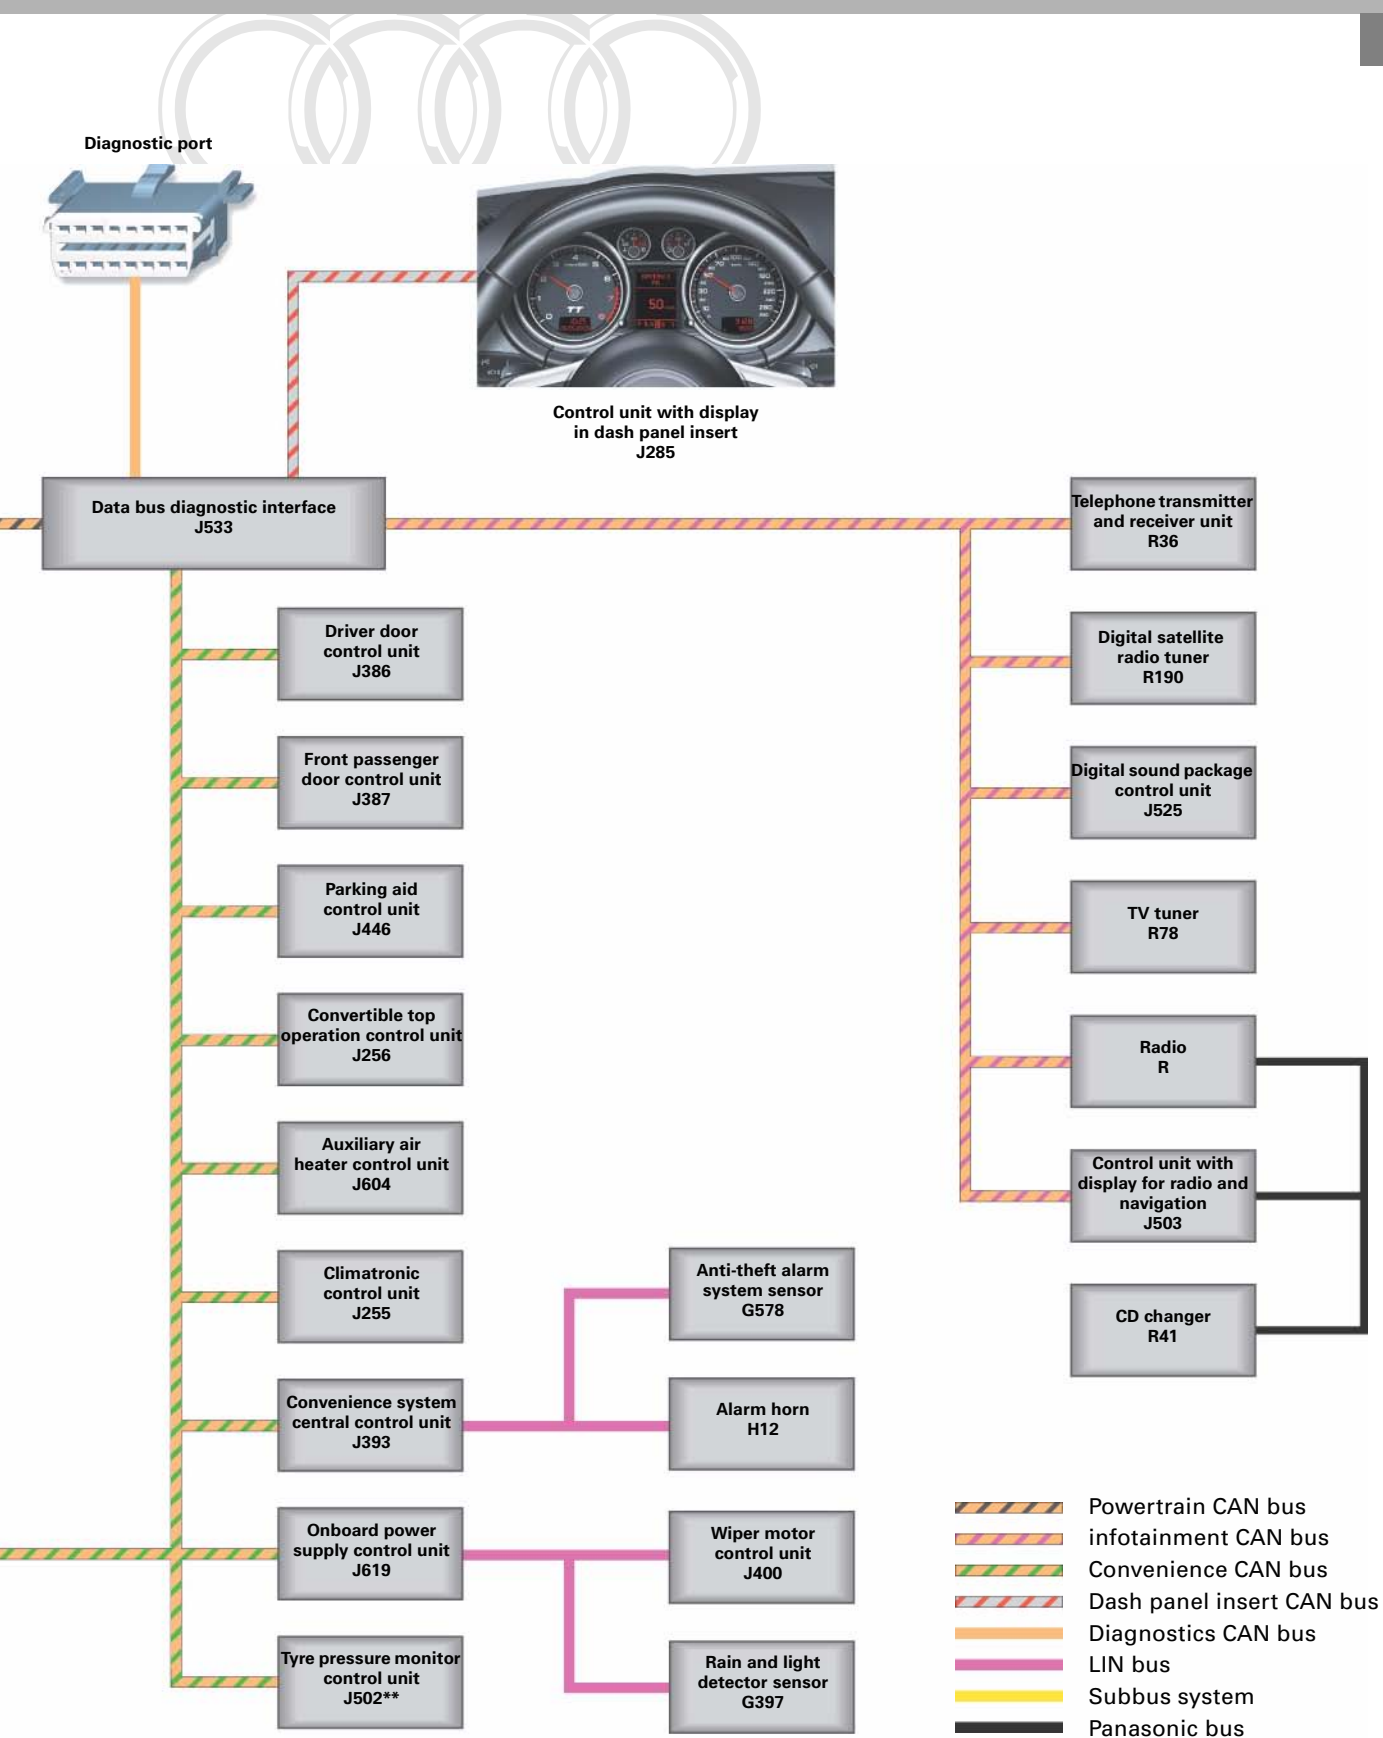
Diagnostic port

Control unit with display in dash panel insert J285

Data bus diagnostic interface J533

Telephone transmitter and receiver unit R36

Digital satellite radio tuner R190

Digital sound package control unit J525

TV tuner R78

Radio R

Control unit with display for radio and navigation J503

CD changer R41

Driver door control unit J386

Front passenger door control unit J387

Parking aid control unit J446

Convertible top operation control unit J256

Auxiliary air heater control unit J604

Climatronic control unit J255

Convenience system central control unit J393

Onboard power supply control unit J619

Tyre pressure monitor control unit J502**

Anti-theft alarm system sensor G578

Alarm horn H12

Wiper motor control unit J400

Rain and light detector sensor G397

Powertrain CAN bus
infotainment CAN bus
Convenience CAN bus
Dash panel insert CAN bus
Diagnostics CAN bus
LIN bus
Subbus system
Panasonic bus